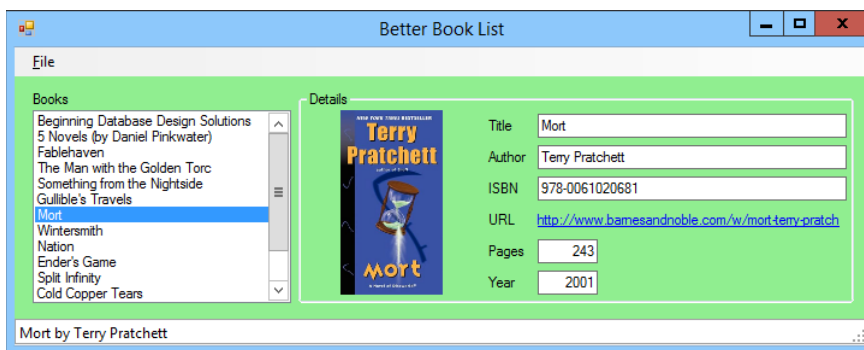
Better Book List

File

Books

Beginning Database Design Solutions
5 Novels (by Daniel Pinkwater)
Fablehaven
The Man with the Golden Torc
Something from the Nightside
Gullible's Travels
Mort
Wintersmith
Nation
Ender's Game
Split Infinity
Cold Copper Tears

Details

NEW YORK TIMES BESTSELLER
Terry Pratchett
Mort

Title Mort
Author Terry Pratchett
ISBN 978-0061020681
URL http://www.barnesandnoble.com/w/mort-terry-pratch
Pages 243
Year 2001

Mort by Terry Pratchett